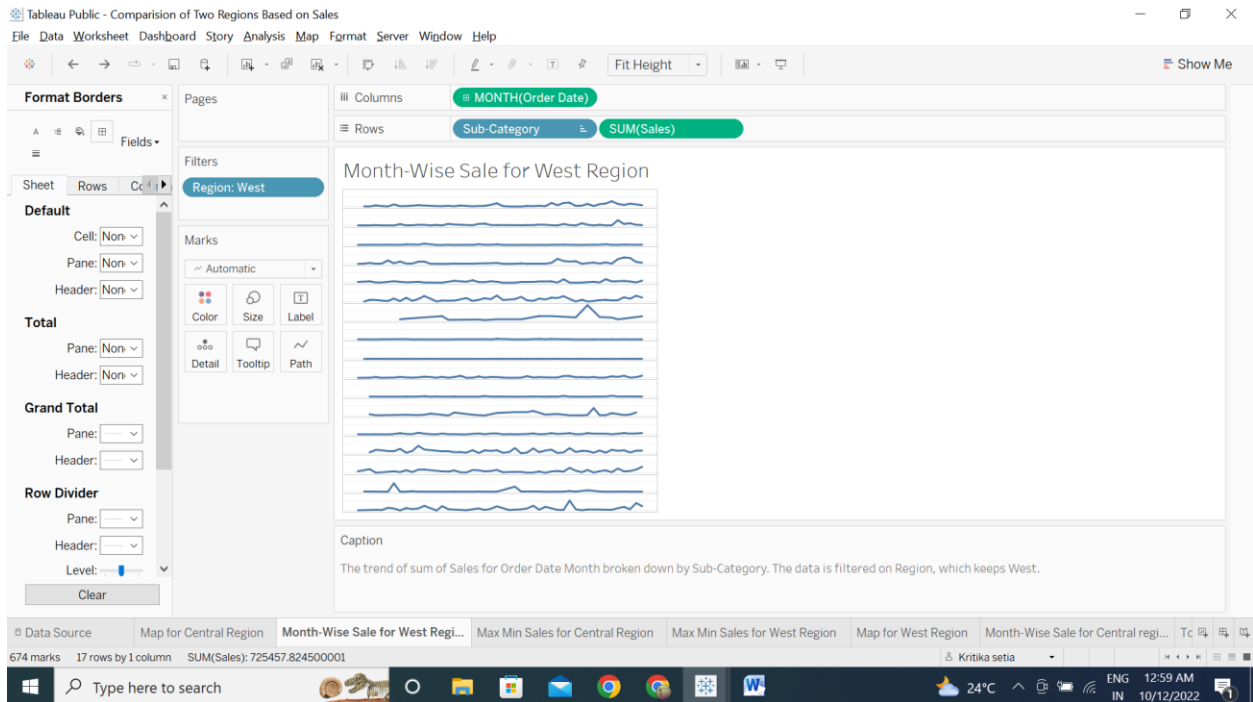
Tableau Public - Comparision of Two Regions Based on Sales

File Data Worksheet Dashboard Story Analysis Map Format Server Window Help

Fit Height

Show Me

Format Borders ×

Fields ▾

Sheet Rows Co

Default

Cell: Non

Pane: Non

Header: Non

Total

Pane: Non

Header: Non

Grand Total

Pane:

Header:

Row Divider

Pane:

Header:

Level:

Clear

Pages

Filters

Region: West

Marks

Automatic

Color Size Label

Detail Tooltip Path

Columns MONTH(Order Date)

Rows Sub-Category SUM(Sales)

Month-Wise Sale for West Region

Caption

The trend of sum of Sales for Order Date Month broken down by Sub-Category. The data is filtered on Region, which keeps West.

Data Source | Map for Central Region | Month-Wise Sale for West Regi... | Max Min Sales for Central Region | Max Min Sales for West Region | Map for West Region | Month-Wise Sale for Central regi... | To

674 marks 17 rows by 1 column SUM(Sales): 725457.824500001

Kritika setia

Type here to search

24°C ENG IN 12:59 AM 10/12/2022